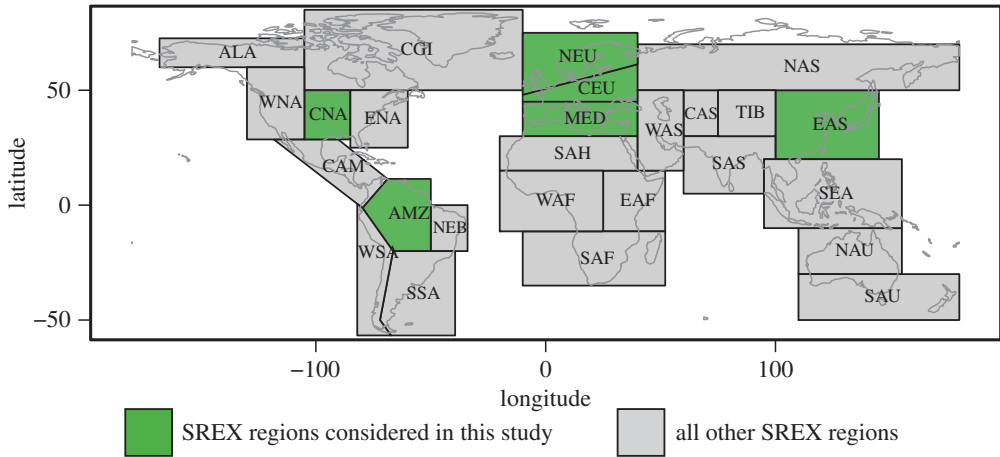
ALA
CGI
NEU
NAS
WNA
CNA
ENA
CEU
MED
WAS
CAS
TIB
EAS
SAH
SAS
CAM
AMZ
NEB
WAF
EAF
SEA
WSA
SAF
NAU
SSA
SAU

latitude
50
0
−50
−100
0
100
longitude

SREX regions considered in this study
all other SREX regions